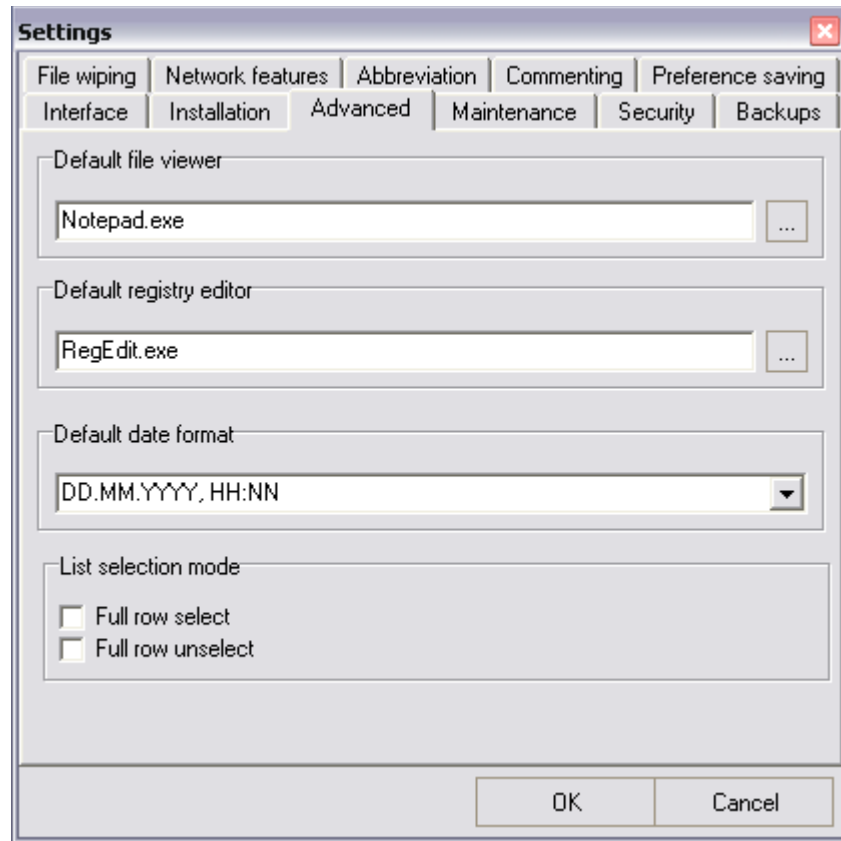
Settings

File wiping | Network features | Abbreviation | Commenting | Preference saving

Interface | Installation | Advanced | Maintenance | Security | Backups

Default file viewer

Notepad.exe

...

Default registry editor

RegEdit.exe

...

Default date format

DD.MM.YYYY, HH:NN

List selection mode

Full row select

Full row unselect

OK

Cancel